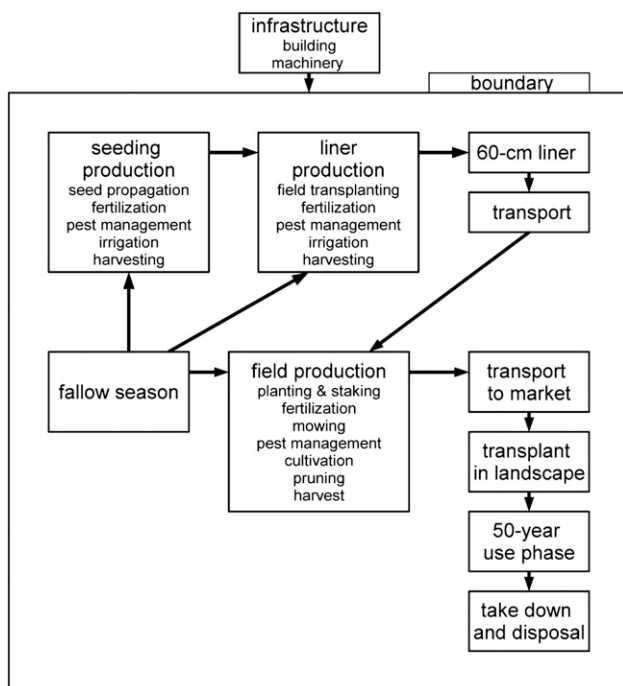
infrastructure
building
machinery

boundary

seeding production
seed propagation
fertilization
pest management
irrigation
harvesting

liner production
field transplanting
fertilization
pest management
irrigation
harvesting

60-cm liner

transport

fallow season

field production
planting & staking
fertilization
mowing
pest management
cultivation
pruning
harvest

transport to market

transplant in landscape

50-year use phase

take down and disposal